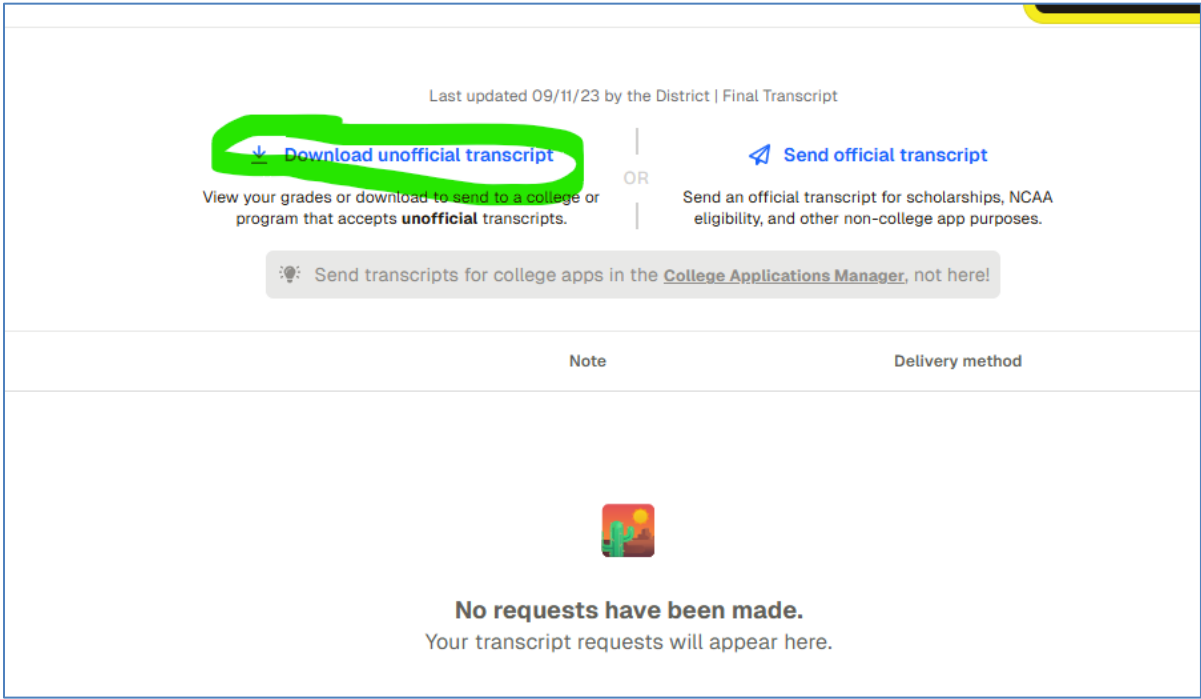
Last updated 09/11/23 by the District | Final Transcript

Download unofficial transcript

View your grades or download to send to a college or program that accepts **unofficial** transcripts.

OR

Send official transcript

Send an official transcript for scholarships, NCAA eligibility, and other non-college app purposes.

Send transcripts for college apps in the College Applications Manager, not here!

Note

Delivery method

No requests have been made.

Your transcript requests will appear here.